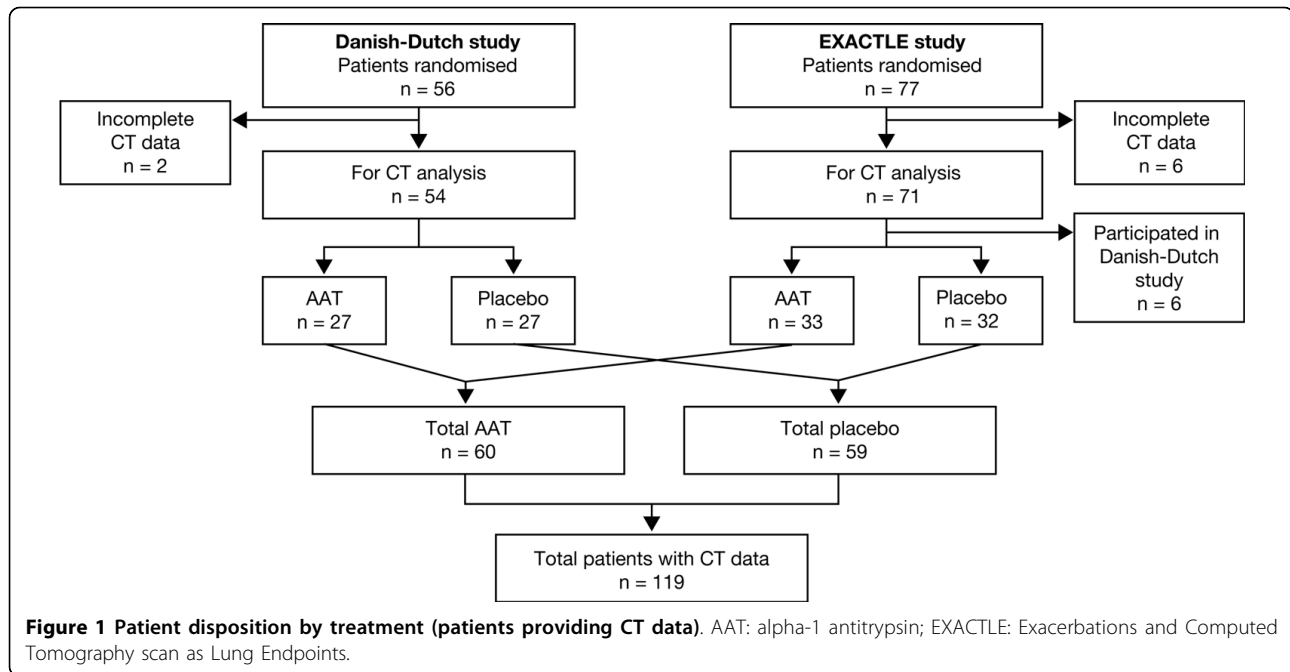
Danish-Dutch study
Patients randomised
n = 56

EXACTLE study
Patients randomised
n = 77

Incomplete
CT data
n = 2

For CT analysis
n = 54

For CT analysis
n = 71

Incomplete
CT data
n = 6

Participated in
Danish-Dutch
study
n = 6

AAT
n = 27

Placebo
n = 27

AAT
n = 33

Placebo
n = 32

Total AAT
n = 60

Total placebo
n = 59

Total patients with CT data
n = 119

**Figure 1 Patient disposition by treatment (patients providing CT data)**. AAT: alpha-1 antitrypsin; EXACTLE: Exacerbations and Computed Tomography scan as Lung Endpoints.